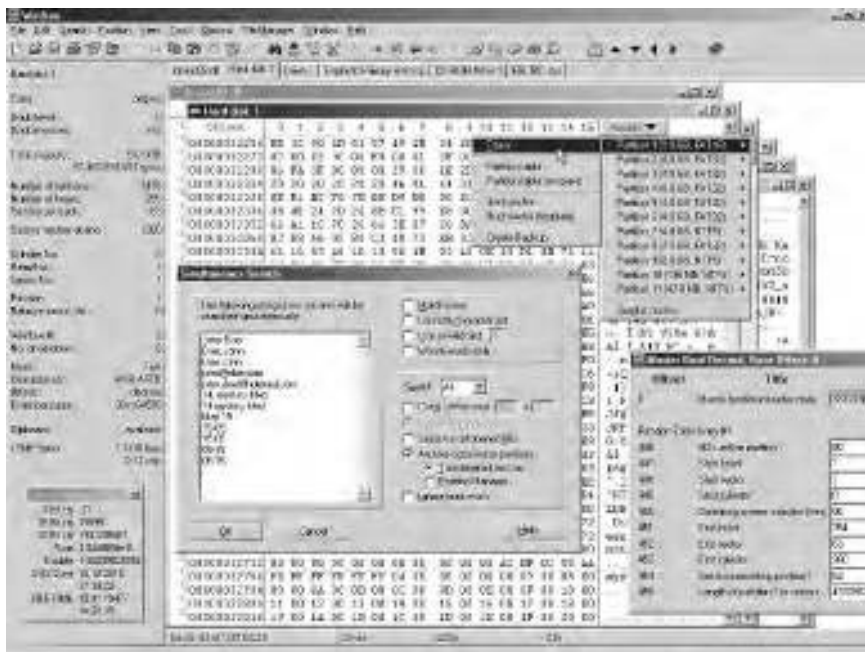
WinHex

File Edit Search Position View Tools Options Window Help

Hard disk 1

Partition 1
Partition 2
Partition 3
Partition 4

Simultaneous Search

The following strings are searched for simultaneously:

Match case
Unicode
Whole words only

Search: All

OK
Cancel
Help

Template
Offset
Title